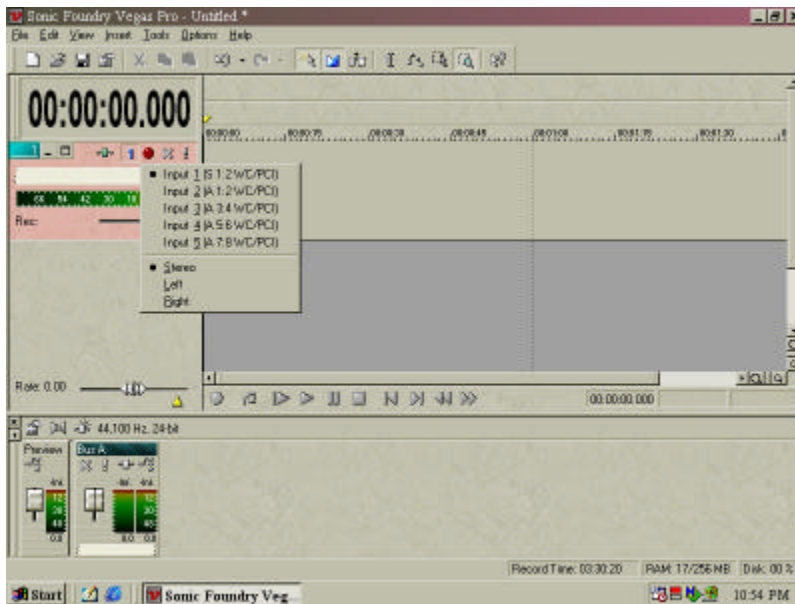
Sonic Foundry Vegas Pro - Untitled *

File Edit View Insert Tools Options Help

00:00:00.000

00:00:00 00:00:15 00:00:30 00:00:45 00:01:00 00:01:15 00:01:30

Input 1 (S 1.2 WC/PCI)
Input 2 (A 1.2 WC/PCI)
Input 3 (A 3.4 WC/PCI)
Input 4 (A 5.6 WC/PCI)
Input 5 (A 7.8 WC/PCI)

Stereo
Left
Right

Rec:

Rate: 0.00

00:00:00.000

44,100 Hz, 24-bit

Preview

Bus A

0.0

0.0 0.0

Record Time: 03:30:20

RAM: 17/256 MB

Disk: 00 %

Start

Sonic Foundry Veg...

10:54 PM